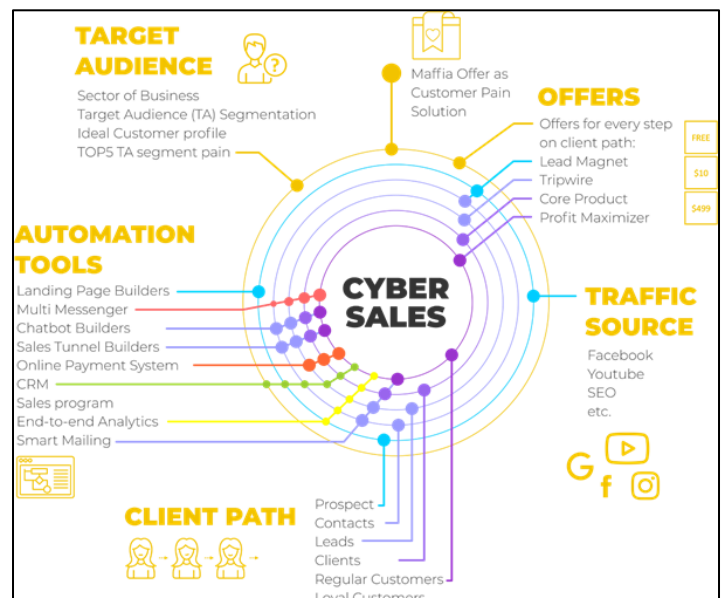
TARGET AUDIENCE

Sector of Business
Target Audience (TA) Segmentation
Ideal Customer profile
TOP5 TA segment pain

Maffia Offer as Customer Pain Solution

OFFERS

Offers for every step on client path:
Lead Magnet
Tripwire
Core Product
Profit Maximizer

FREE
$10
$499

AUTOMATION TOOLS

Landing Page Builders
Multi Messenger
Chatbot Builders
Sales Tunnel Builders
Online Payment System
CRM
Sales program
End-to-end Analytics
Smart Mailing

CYBER SALES

TRAFFIC SOURCE

Facebook
Youtube
SEO
etc.

CLIENT PATH

Prospect
Contacts
Leads
Clients
Regular Customers
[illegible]